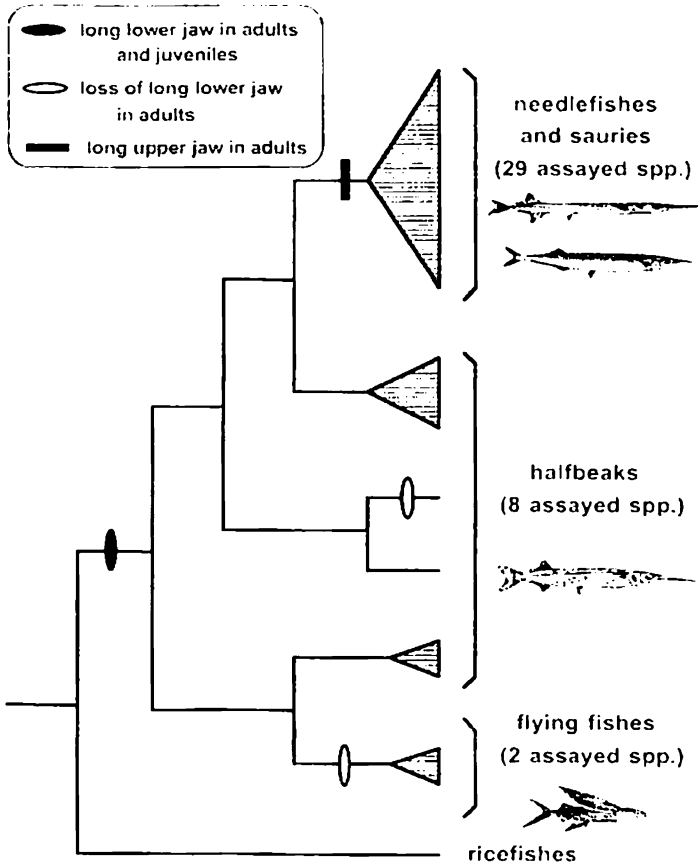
long lower jaw in adults and juveniles

loss of long lower jaw in adults

long upper jaw in adults

needlefishes and sauries (29 assayed spp.)

halfbeaks (8 assayed spp.)

flying fishes (2 assayed spp.)

ricefishes